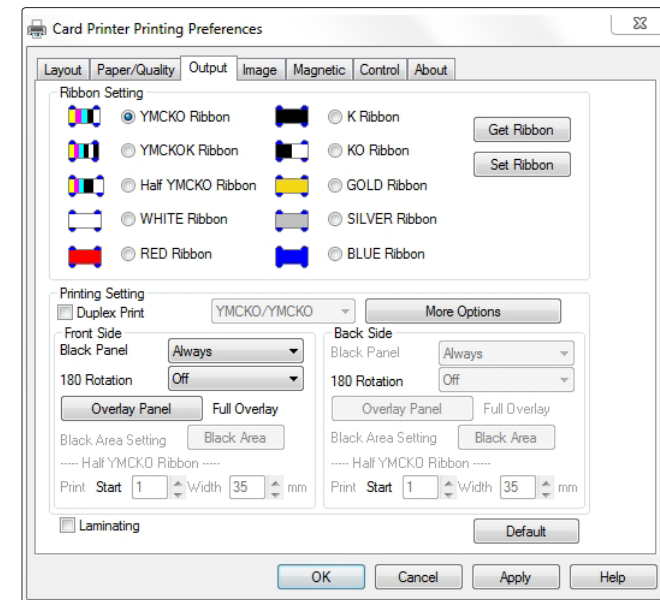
Card Printer Printing Preferences

Layout | Paper/Quality | Output | Image | Magnetic | Control | About

Ribbon Setting

YMCKO Ribbon
K Ribbon
Get Ribbon
YMCKOK Ribbon
KO Ribbon
Set Ribbon
Half YMCKO Ribbon
GOLD Ribbon
WHITE Ribbon
SILVER Ribbon
RED Ribbon
BLUE Ribbon

Printing Setting
Duplex Print
YMCKO/YMCKO
More Options

Front Side
Black Panel Always
180 Rotation Off
Overlay Panel Full Overlay
Black Area Setting Black Area
----- Half YMCKO Ribbon -----
Print Start 1 Width 35 mm

Back Side
Black Panel Always
180 Rotation Off
Overlay Panel Full Overlay
Black Area Setting Black Area
----- Half YMCKO Ribbon -----
Print Start 1 Width 35 mm

Laminating
Default

OK Cancel Apply Help